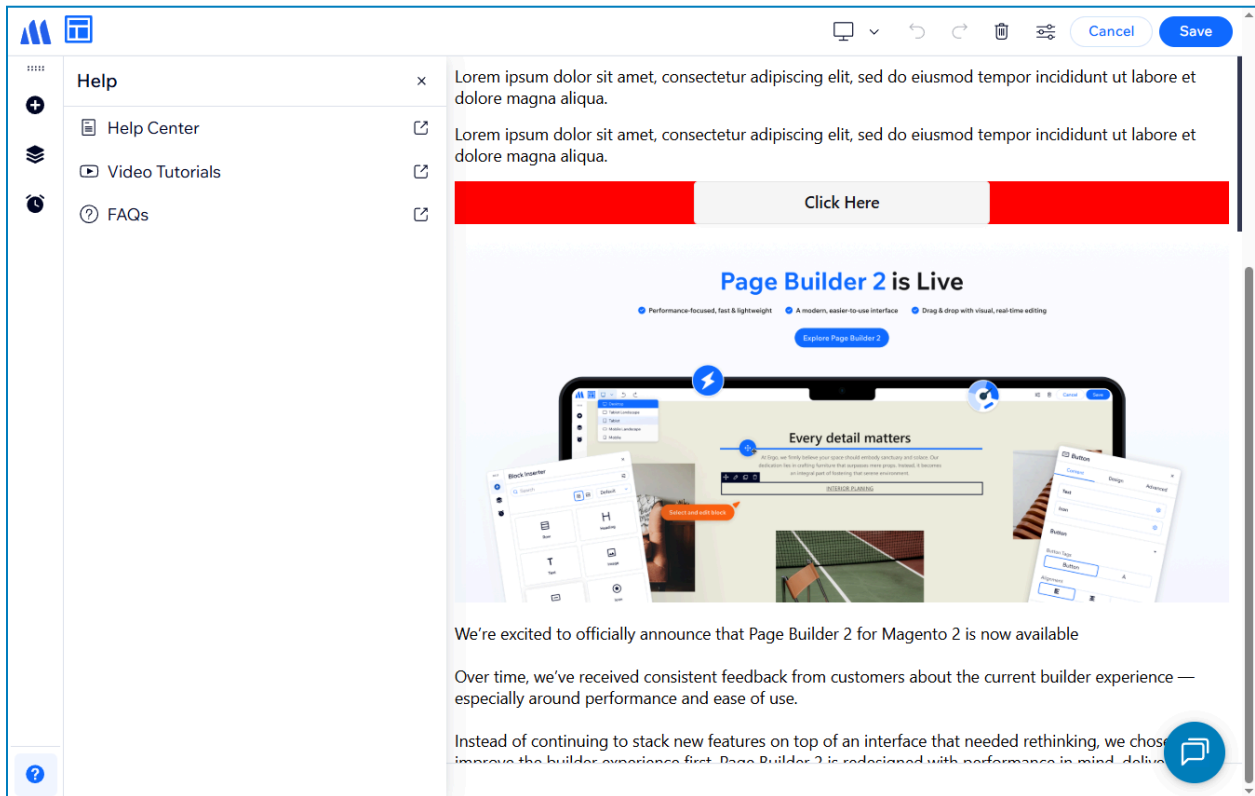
Cancel Save

Help

Help Center

Video Tutorials

FAQs

Lorem ipsum dolor sit amet, consectetur adipiscing elit, sed do eiusmod tempor incididunt ut labore et dolore magna aliqua.

Lorem ipsum dolor sit amet, consectetur adipiscing elit, sed do eiusmod tempor incididunt ut labore et dolore magna aliqua.

Click Here

Page Builder 2 is Live

Performance-focused, fast & lightweight A modern, easier-to-use interface Drag & drop with visual, real-time editing

Explore Page Builder 2

Every detail matters

INTERIOR PLANING

Select and edit block

Block Inserter

Button

We're excited to officially announce that Page Builder 2 for Magento 2 is now available

Over time, we've received consistent feedback from customers about the current builder experience — especially around performance and ease of use.

Instead of continuing to stack new features on top of an interface that needed rethinking, we chose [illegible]